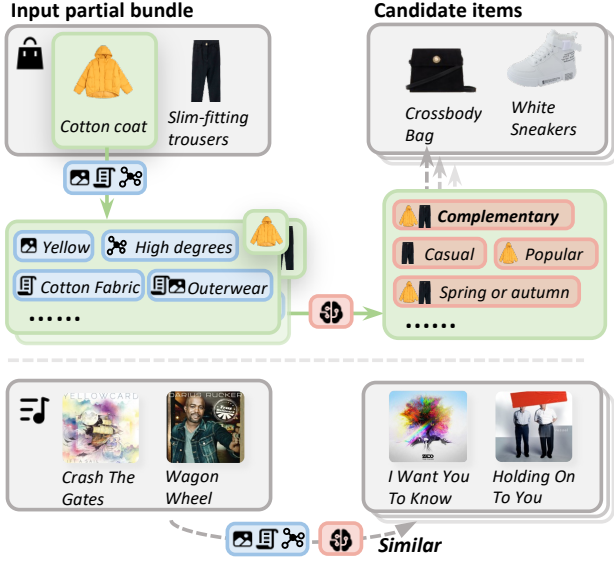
Input partial bundle

Cotton coat

Slim-fitting trousers

Candidate items

Crossbody Bag

White Sneakers

Yellow

High degrees

Cotton Fabric

Outerwear

......

Complementary

Casual

Popular

Spring or autumn

......

YELLOWCARD

DARIUS RUCKER

Crash The Gates

Wagon Wheel

ZEDD

I Want You To Know

Holding On To You

Similar